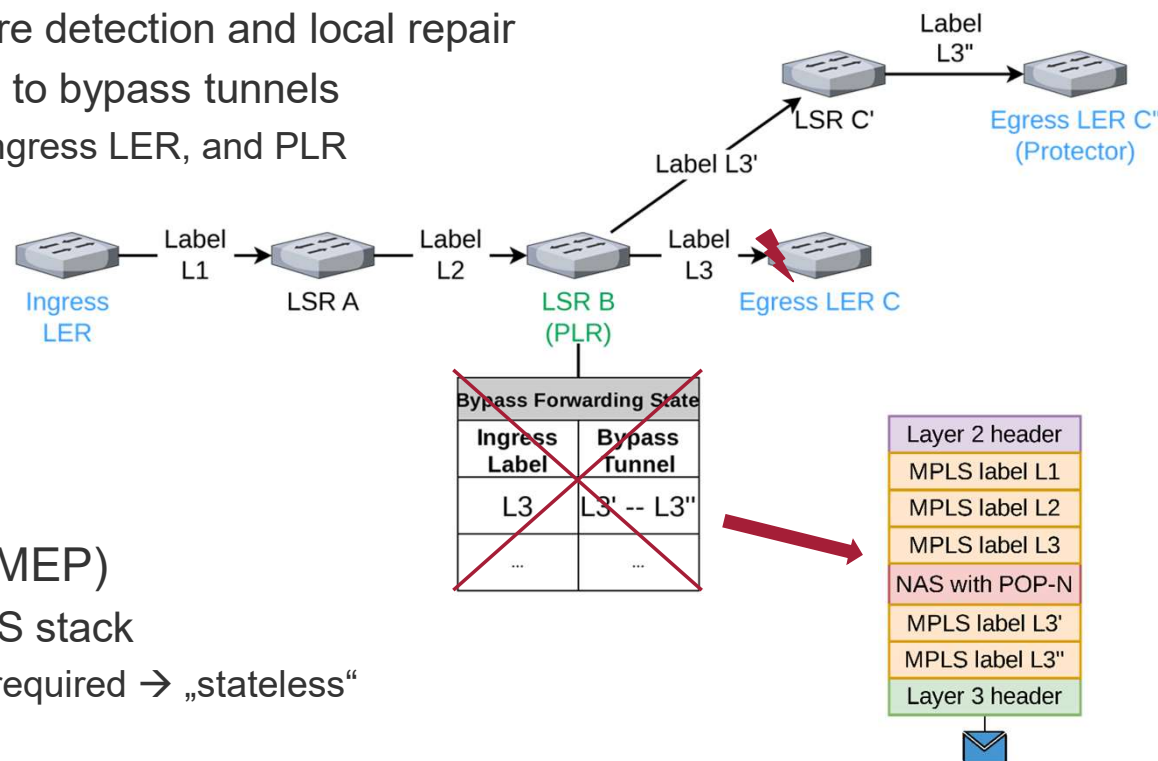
re detection and local repair
to bypass tunnels
ngress LER, and PLR

MEP)
S stack
required → „stateless“

Label L3"

LSR C'

Egress LER C' (Protector)

Label L3'

Label L1

Label L2

Label L3

Ingress LER

LSR A

LSR B (PLR)

Egress LER C

| Bypass Forwarding State | |
|---|---|
| Ingress Label | Bypass Tunnel |
| L3 | L3' -- L3" |
| ... | ... |

Layer 2 header
MPLS label L1
MPLS label L2
MPLS label L3
NAS with POP-N
MPLS label L3'
MPLS label L3"
Layer 3 header